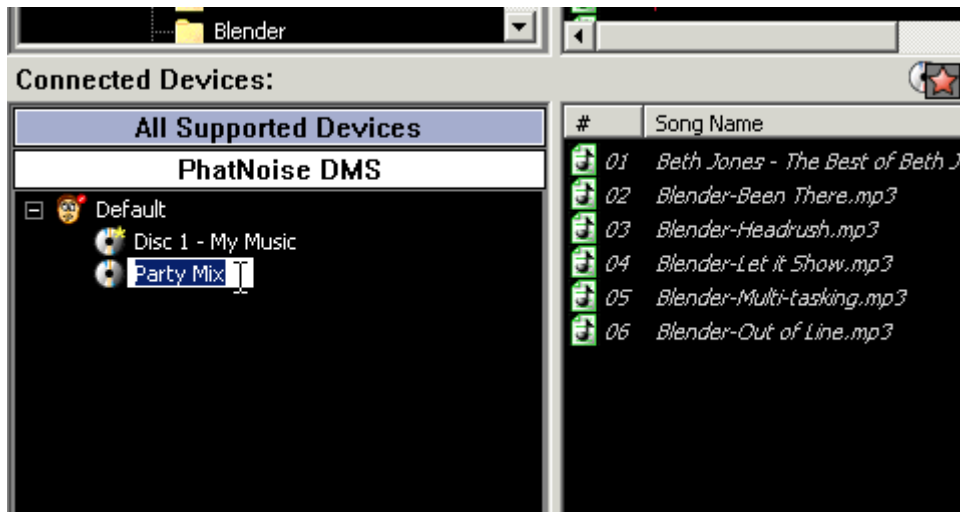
Blender

Connected Devices:

All Supported Devices

PhatNoise DMS

Default

Disc 1 - My Music

Party Mix

| # | Song Name |
|---|---|
| 01 | Beth Jones - The Best of Beth J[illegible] |
| 02 | Blender-Been There.mp3 |
| 03 | Blender-Headrush.mp3 |
| 04 | Blender-Let it Show.mp3 |
| 05 | Blender-Multi-tasking.mp3 |
| 06 | Blender-Out of Line.mp3 |